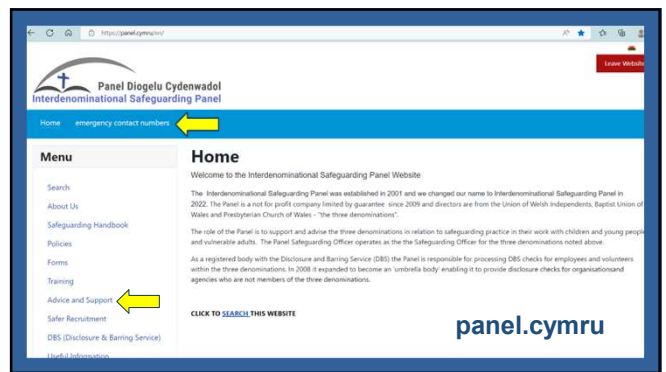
https://panel.cymru/en/

Leave Website

Panel Diogelu Cydenwadol
Interdenominational Safeguarding Panel

Home emergency contact numbers

Menu

Search
About Us
Safeguarding Handbook
Policies
Forms
Training
Advice and Support
Safer Recruitment
DBS (Disclosure & Barring Service)
Useful Information

Home

Welcome to the Interdenominational Safeguarding Panel Website

The Interdenominational Safeguarding Panel was established in 2001 and we changed our name to Interdenominational Safeguarding Panel in 2022. The Panel is a not for profit company limited by guarantee since 2009 and directors are from the Union of Welsh Independents, Baptist Union of Wales and Presbyterian Church of Wales - "the three denominations".

The role of the Panel is to support and advise the three denominations in relation to safeguarding practice in their work with children and young people and vulnerable adults. The Panel Safeguarding Officer operates as the Safeguarding Officer for the three denominations noted above.

As a registered body with the Disclosure and Barring Service (DBS) the Panel is responsible for processing DBS checks for employees and volunteers within the three denominations. In 2008 it expanded to become an 'umbrella body' enabling it to provide disclosure checks for organisationsand agencies who are not members of the three denominations.

CLICK TO SEARCH THIS WEBSITE

panel.cymru